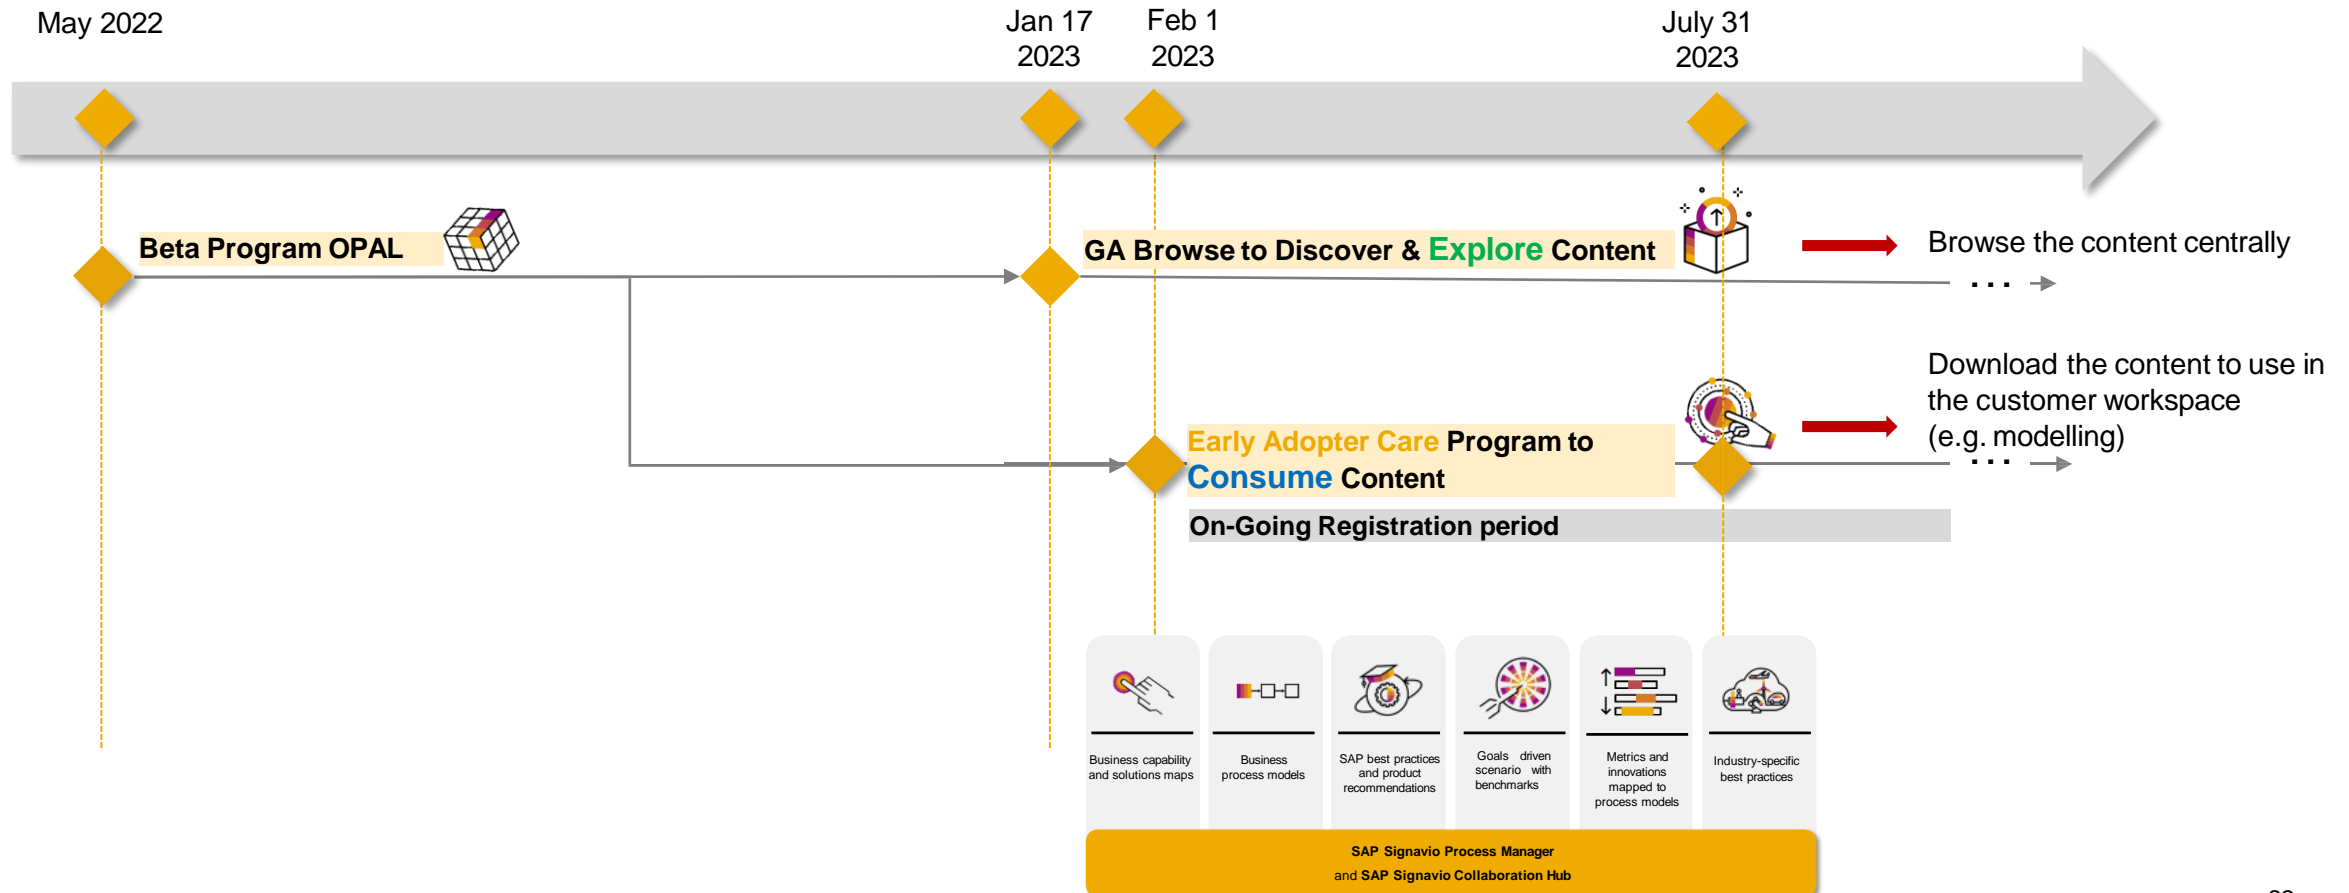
May 2022

Jan 17
2023

Feb 1
2023

July 31
2023

Beta Program OPAL

GA Browse to Discover & Explore Content

Browse the content centrally

...

Download the content to use in the customer workspace (e.g. modelling)

Early Adopter Care Program to Consume Content

...

On-Going Registration period

Business capability and solutions maps

Business process models

SAP best practices and product recommendations

Goals driven scenario with benchmarks

Metrics and innovations mapped to process models

Industry-specific best practices

SAP Signavio Process Manager
and SAP Signavio Collaboration Hub